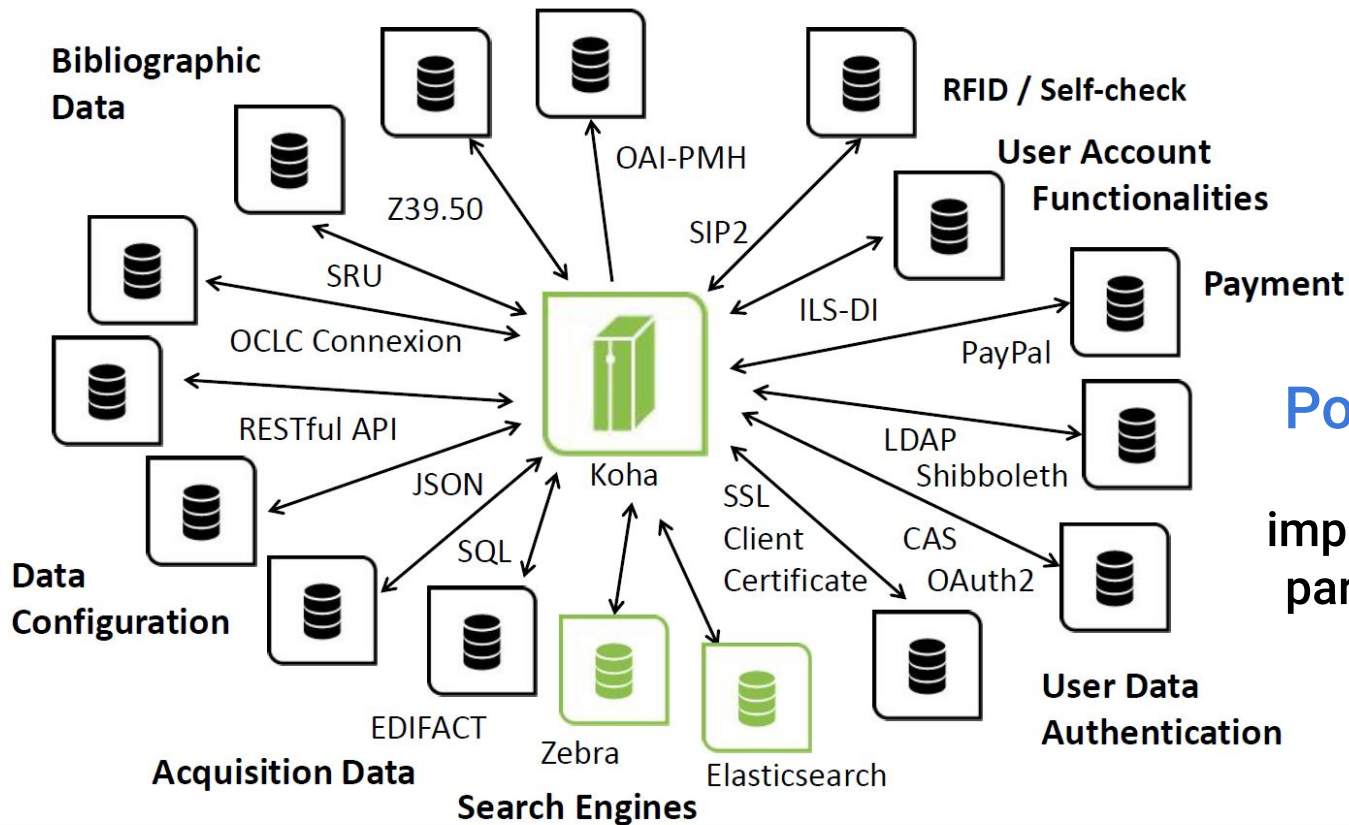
Bibliographic Data

Z39.50

OAI-PMH

RFID / Self-check

SIP2

User Account Functionalities

SRU

ILS-DI

Payment

OCLC Connexion

PayPal

RESTful API

Po

LDAP

Shibboleth

JSON

Koha

SSL

Client

Certificate

CAS

OAuth2

imp

par

SQL

Data Configuration

EDIFACT

Zebra

Elasticsearch

User Data Authentication

Acquisition Data

Search Engines